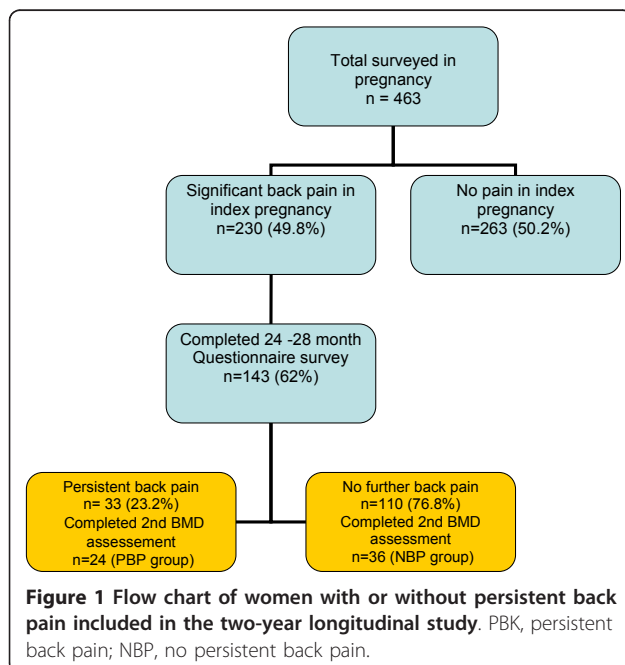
Total surveyed in pregnancy
n = 463

Significant back pain in index pregnancy
n=230 (49.8%)

No pain in index pregnancy
n=263 (50.2%)

Completed 24 -28 month Questionnaire survey
n=143 (62%)

Persistent back pain
n= 33 (23.2%)
Completed 2nd BMD assessement
n=24 (PBP group)

No further back pain
n=110 (76.8%)
Completed 2nd BMD assessement
n=36 (NBP group)

**Figure 1 Flow chart of women with or without persistent back pain included in the two-year longitudinal study**. PBK, persistent back pain; NBP, no persistent back pain.